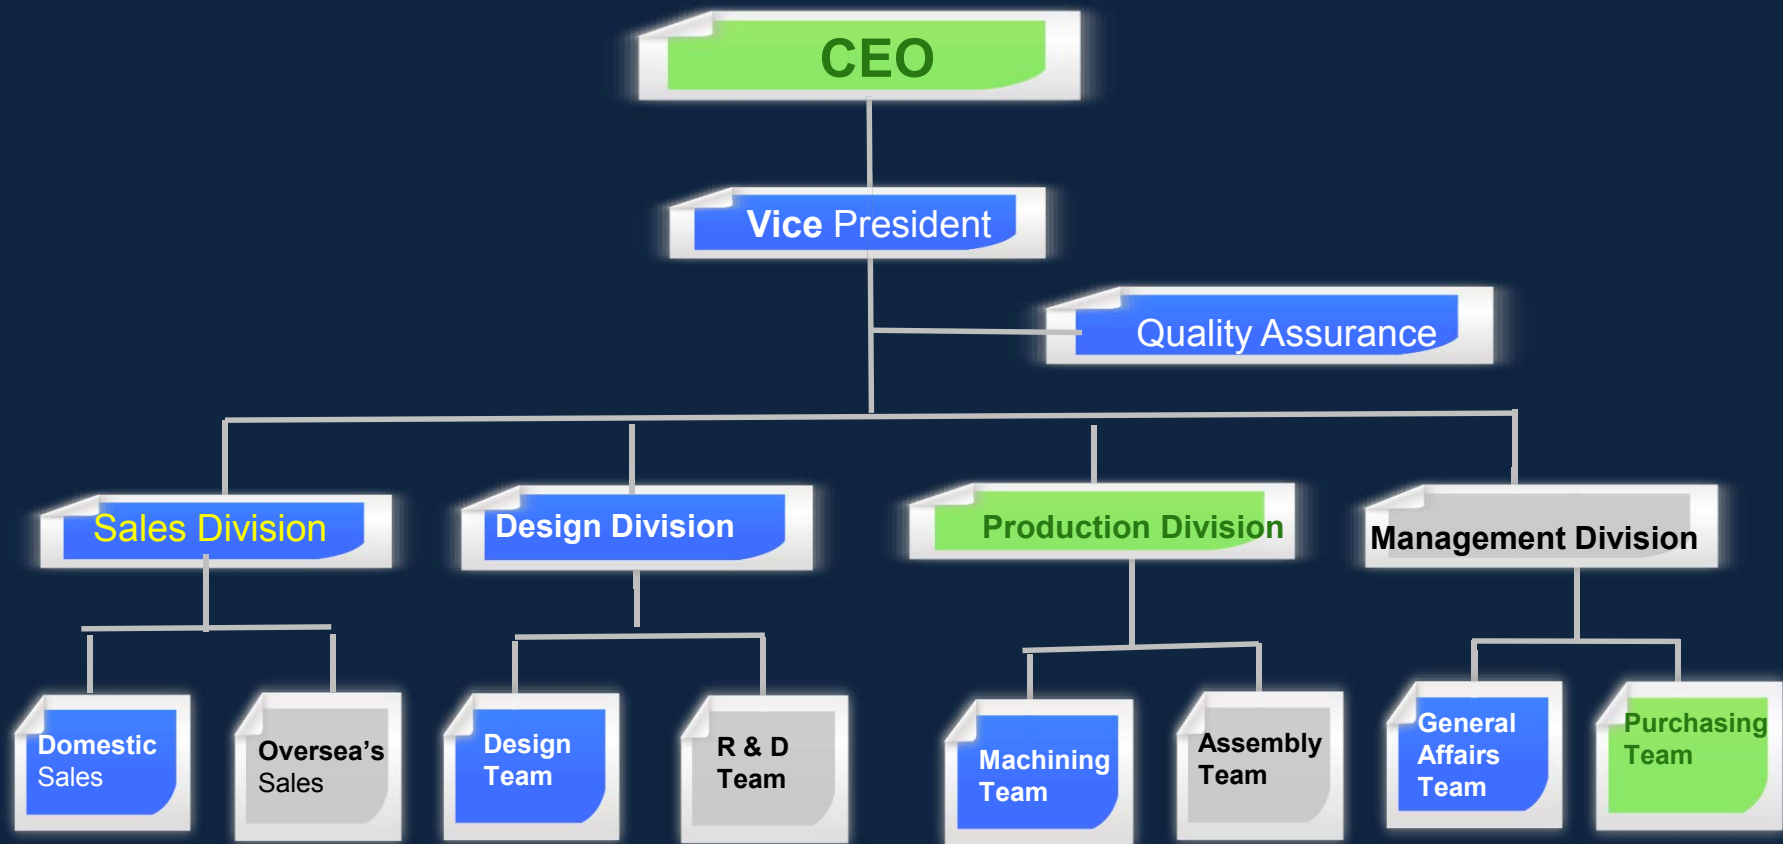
CEO

Vice President

Quality Assurance

Sales Division

Design Division

Production Division

Management Division

Domestic Sales

Oversea's Sales

Design Team

R & D Team

Machining Team

Assembly Team

General Affairs Team

Purchasing Team